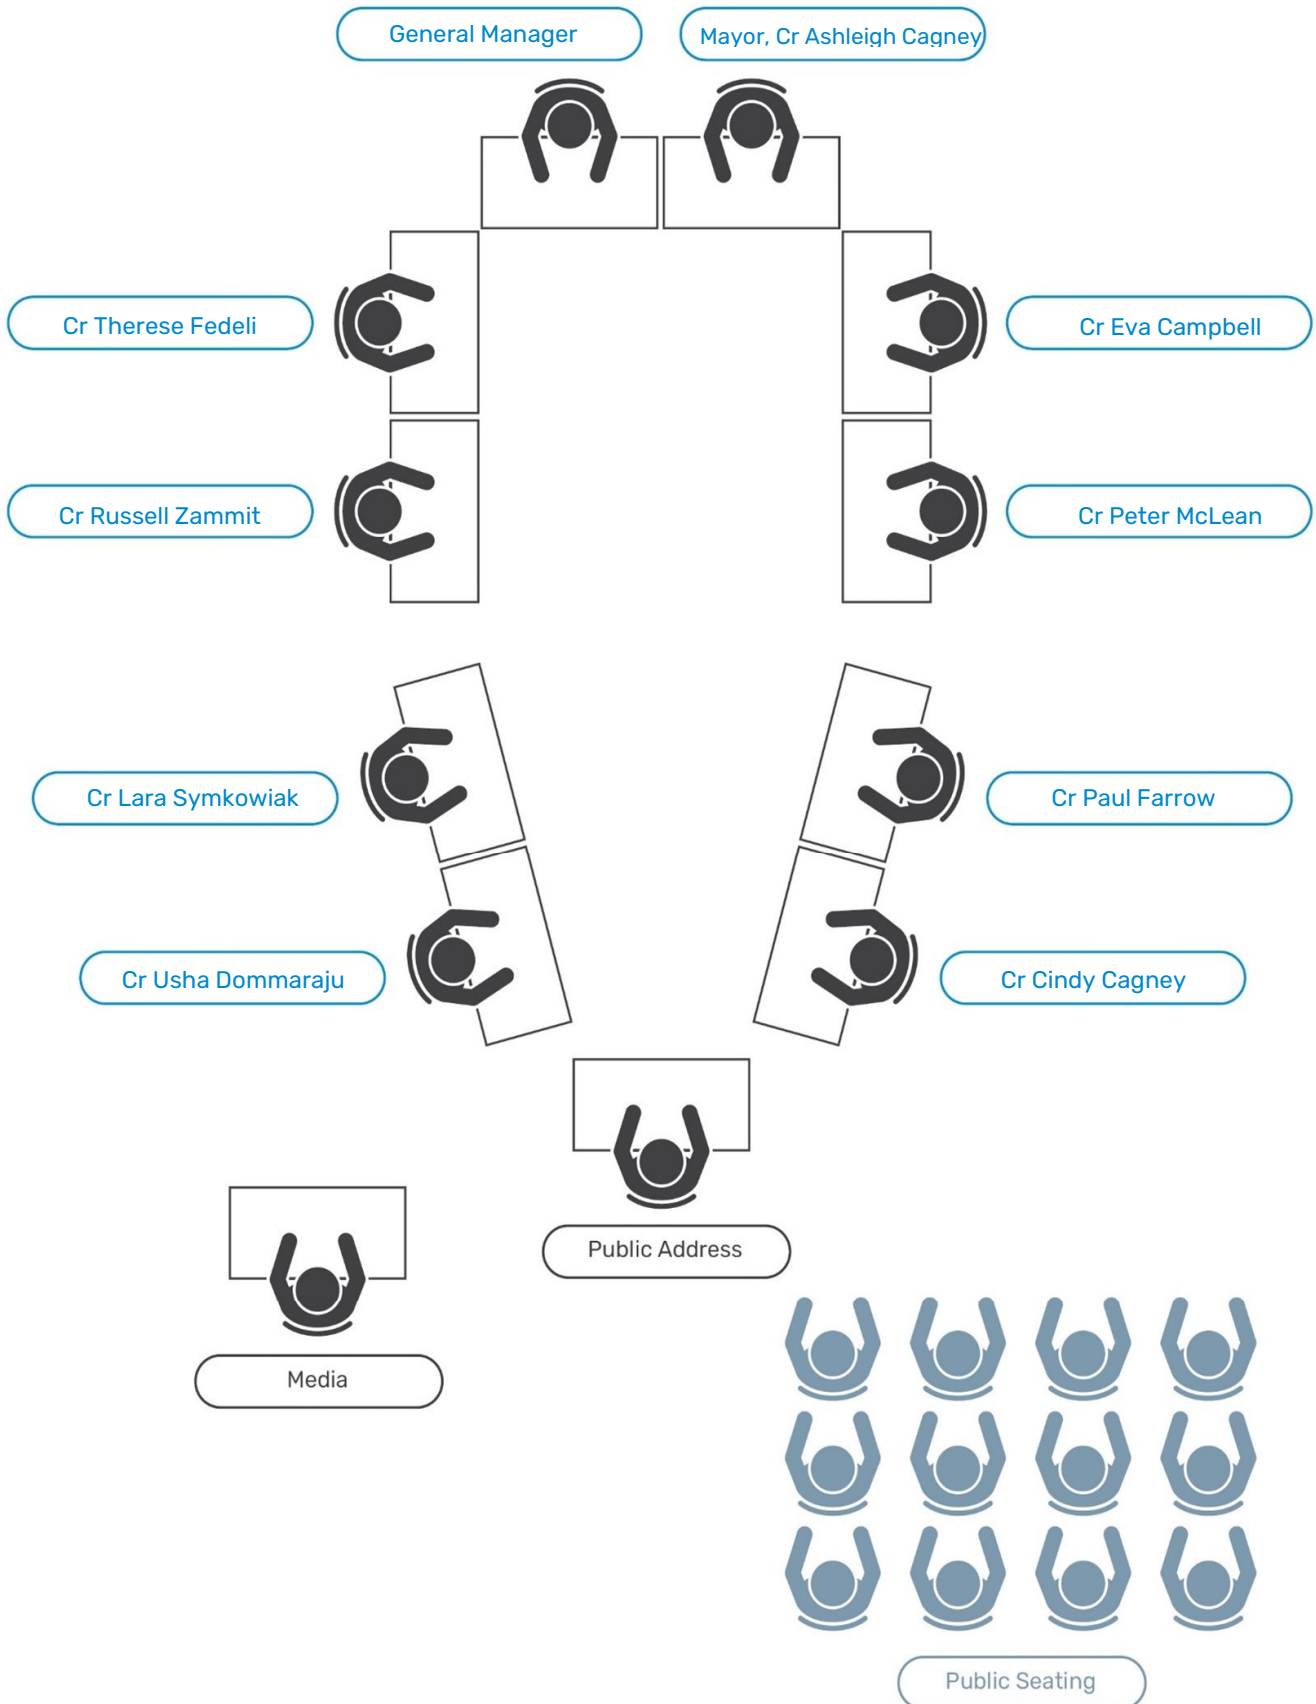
General Manager

Mayor, Cr Ashleigh Cagney

Cr Therese Fedeli

Cr Eva Campbell

Cr Russell Zammit

Cr Peter McLean

Cr Lara Symkowiak

Cr Paul Farrow

Cr Usha Dommaraju

Cr Cindy Cagney

Public Address

Media

Public Seating